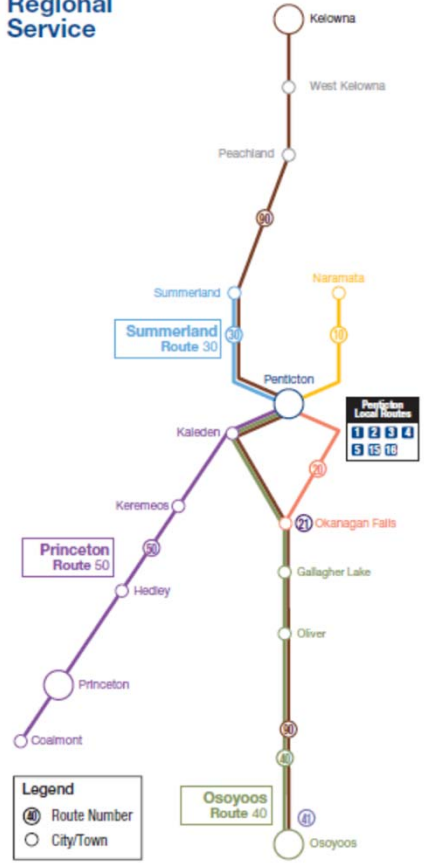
Regional Service

Kelowna

West Kelowna

Peachland

90

Naramata

Summerland

10

30

Summerland Route 30

Penticton

Penticton Local Routes

1 2 3 4

5 15 16

Kaleden

20

Keremeos

21 Okanagan Falls

Princeton Route 50

50

Gallagher Lake

Hedley

Oliver

Princeton

Coalmont

90

40

Legend

40 Route Number

City/Town

Osoyoos Route 40

41

Osoyoos